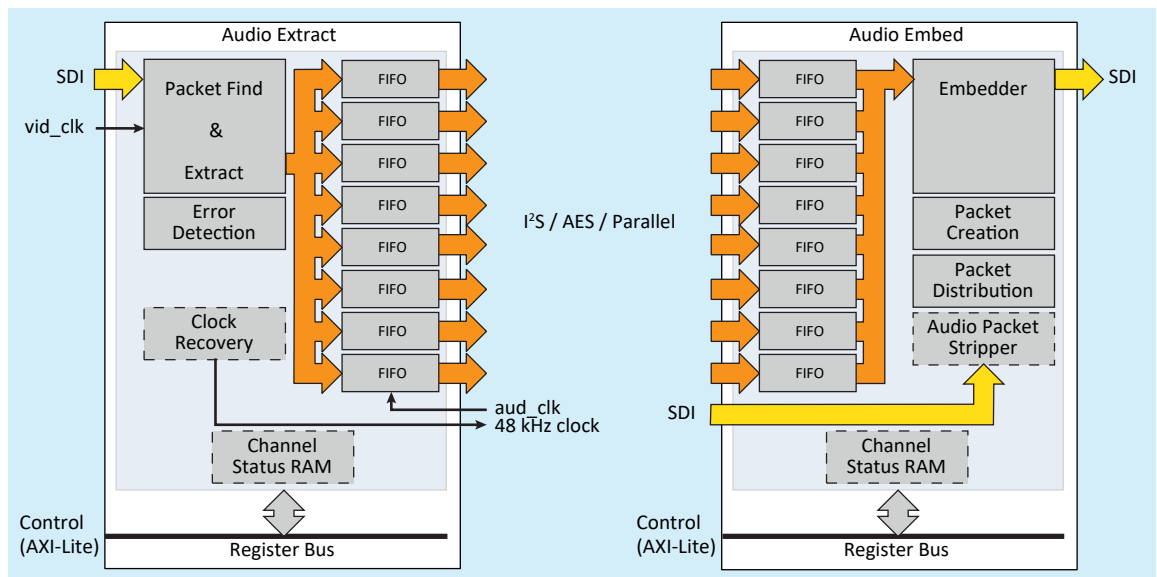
Audio Extract

SDI

vid_clk

Packet Find & Extract

Error Detection

Clock Recovery

FIFO
FIFO
FIFO
FIFO
FIFO
FIFO
FIFO
FIFO

aud_clk
48 kHz clock

Channel Status RAM

Control (AXI-Lite)

Register Bus

I$^2$S / AES / Parallel

Audio Embed

FIFO
FIFO
FIFO
FIFO
FIFO
FIFO
FIFO
FIFO

Embedder

SDI

Packet Creation

Packet Distribution

Audio Packet Stripper

SDI

Channel Status RAM

Control (AXI-Lite)

Register Bus